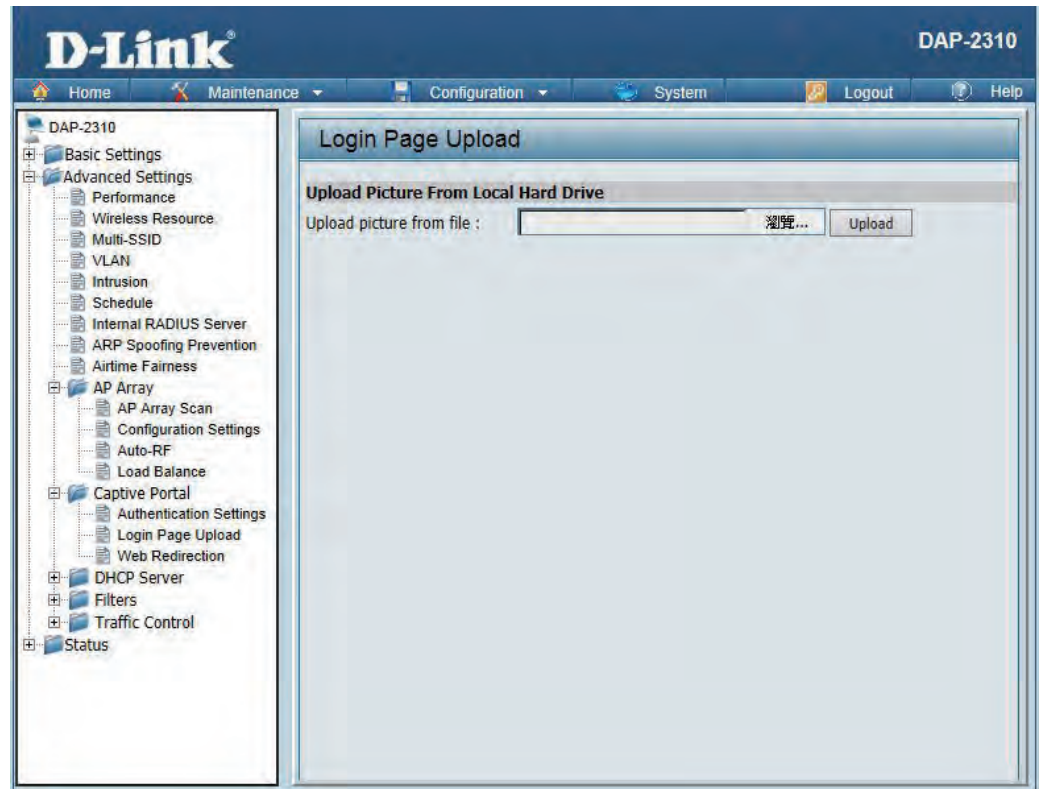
D-Link

DAP-2310

Home Maintenance Configuration System Logout Help

DAP-2310
Basic Settings
Advanced Settings
Performance
Wireless Resource
Multi-SSID
VLAN
Intrusion
Schedule
Internal RADIUS Server
ARP Spoofing Prevention
Airtime Fairness
AP Array
AP Array Scan
Configuration Settings
Auto-RF
Load Balance
Captive Portal
Authentication Settings
Login Page Upload
Web Redirection
DHCP Server
Filters
Traffic Control
Status

Login Page Upload

Upload Picture From Local Hard Drive

Upload picture from file : 瀏覽... Upload